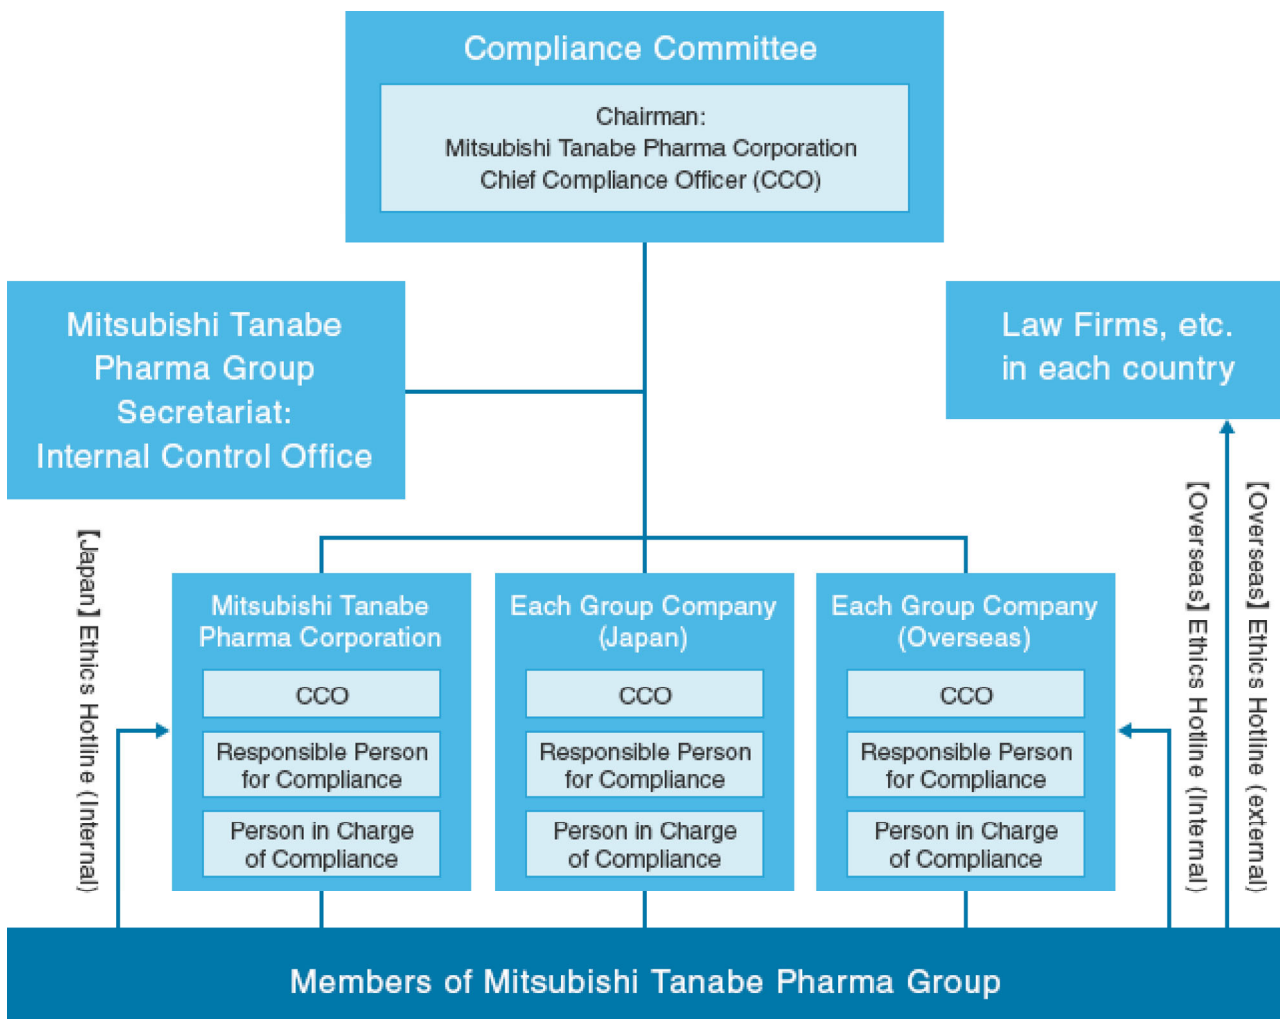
Compliance Committee

Chairman:
Mitsubishi Tanabe Pharma Corporation
Chief Compliance Officer (CCO)

Mitsubishi Tanabe Pharma Group Secretariat: Internal Control Office

Law Firms, etc. in each country

【Japan】Ethics Hotline (Internal)

Mitsubishi Tanabe Pharma Corporation

CCO

Responsible Person for Compliance

Person in Charge of Compliance

Each Group Company (Japan)

CCO

Responsible Person for Compliance

Person in Charge of Compliance

Each Group Company (Overseas)

CCO

Responsible Person for Compliance

Person in Charge of Compliance

【Overseas】Ethics Hotline (Internal)

【Overseas】Ethics Hotline (external)

Members of Mitsubishi Tanabe Pharma Group